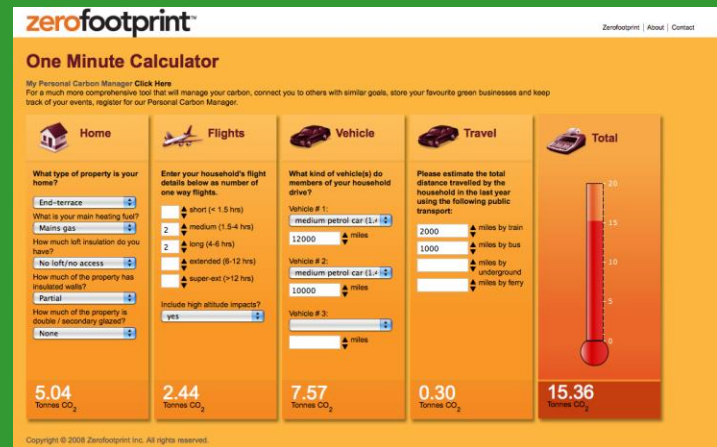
zerofootprint™

Zerofootprint | About | Contact

One Minute Calculator

My Personal Carbon Manager Click Here
For a much more comprehensive tool that will manage your carbon, connect you to others with similar goals, store your favourite green businesses and keep track of your events, register for our Personal Carbon Manager.

Home

What type of property is your home?
End-terrace
What is your main heating fuel?
Mains gas
How much loft insulation do you have?
No loft/no access
How much of the property has insulated walls?
Partial
How much of the property is double / secondary glazed?
None

5.04
Tonnes $CO_2$

Flights

Enter your household's flight details below as number of one way flights.
short (< 1.5 hrs)
2 medium (1.5-4 hrs)
2 long (4-6 hrs)
extended (6-12 hrs)
super-ext (>12 hrs)
Include high altitude impacts?
yes

2.44
Tonnes $CO_2$

Vehicle

What kind of vehicle(s) do members of your household drive?
Vehicle # 1:
medium petrol car (1.4
12000 miles
Vehicle # 2:
medium petrol car (1.4
10000 miles
Vehicle # 3:
miles

7.57
Tonnes $CO_2$

Travel

Please estimate the total distance travelled by the household in the last year using the following public transport:
2000 miles by train
1000 miles by bus
miles by underground
miles by ferry

0.30
Tonnes $CO_2$

Total

20
15
10
5
0

15.36
Tonnes $CO_2$

Copyright © 2008 Zerofootprint Inc. All rights reserved.